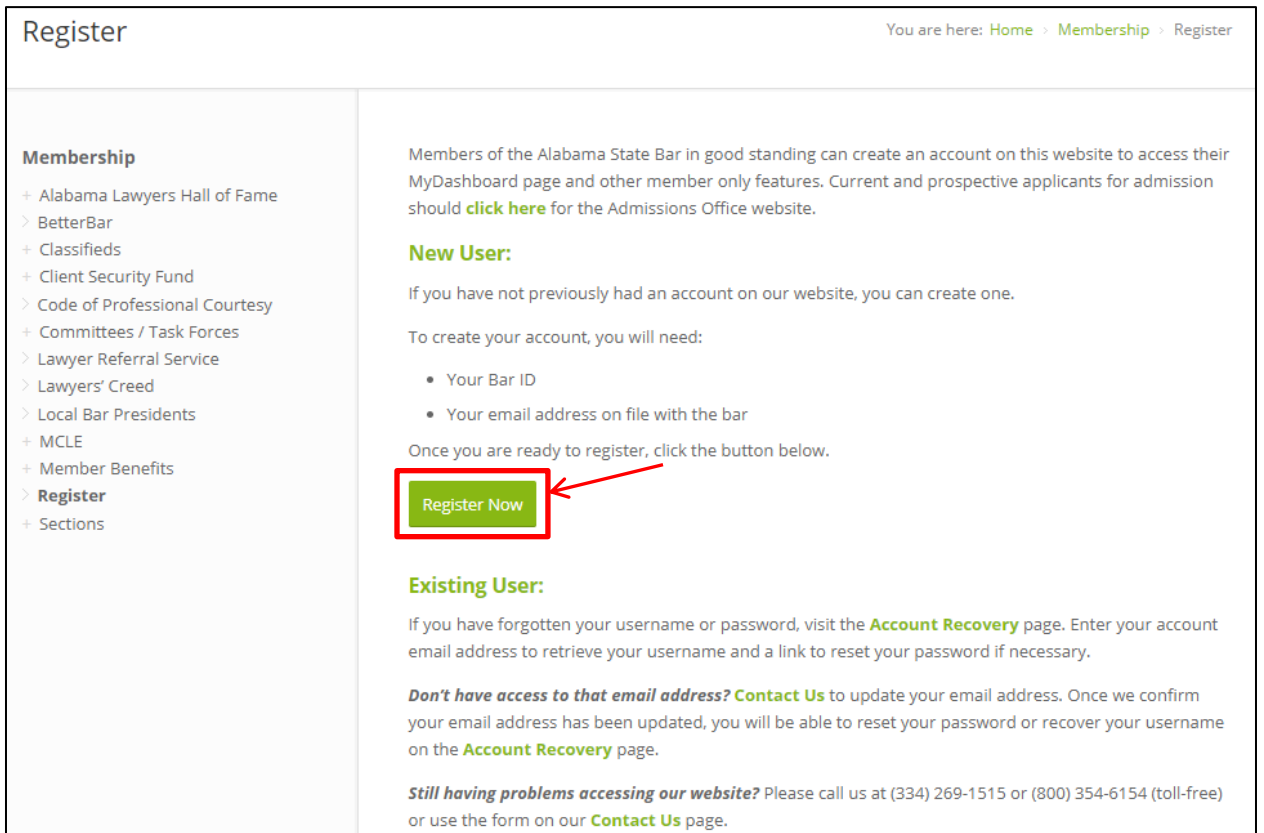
Register

You are here: Home › Membership › Register

Membership

+ Alabama Lawyers Hall of Fame
› BetterBar
+ Classifieds
+ Client Security Fund
› Code of Professional Courtesy
+ Committees / Task Forces
› Lawyer Referral Service
› Lawyers' Creed
› Local Bar Presidents
+ MCLE
+ Member Benefits
› Register
+ Sections

Members of the Alabama State Bar in good standing can create an account on this website to access their MyDashboard page and other member only features. Current and prospective applicants for admission should click here for the Admissions Office website.

New User:

If you have not previously had an account on our website, you can create one.

To create your account, you will need:

- Your Bar ID
- Your email address on file with the bar

Once you are ready to register, click the button below.

Register Now

Existing User:

If you have forgotten your username or password, visit the Account Recovery page. Enter your account email address to retrieve your username and a link to reset your password if necessary.

Don't have access to that email address? Contact Us to update your email address. Once we confirm your email address has been updated, you will be able to reset your password or recover your username on the Account Recovery page.

Still having problems accessing our website? Please call us at (334) 269-1515 or (800) 354-6154 (toll-free) or use the form on our Contact Us page.